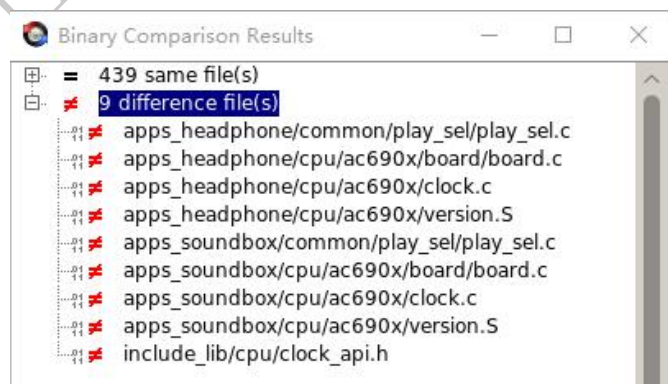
Binary Comparison Results

= 439 same file(s)
≠ 9 difference file(s)
≠ apps_headphone/common/play_sel/play_sel.c
≠ apps_headphone/cpu/ac690x/board/board.c
≠ apps_headphone/cpu/ac690x/clock.c
≠ apps_headphone/cpu/ac690x/version.S
≠ apps_soundbox/common/play_sel/play_sel.c
≠ apps_soundbox/cpu/ac690x/board/board.c
≠ apps_soundbox/cpu/ac690x/clock.c
≠ apps_soundbox/cpu/ac690x/version.S
≠ include_lib/cpu/clock_api.h